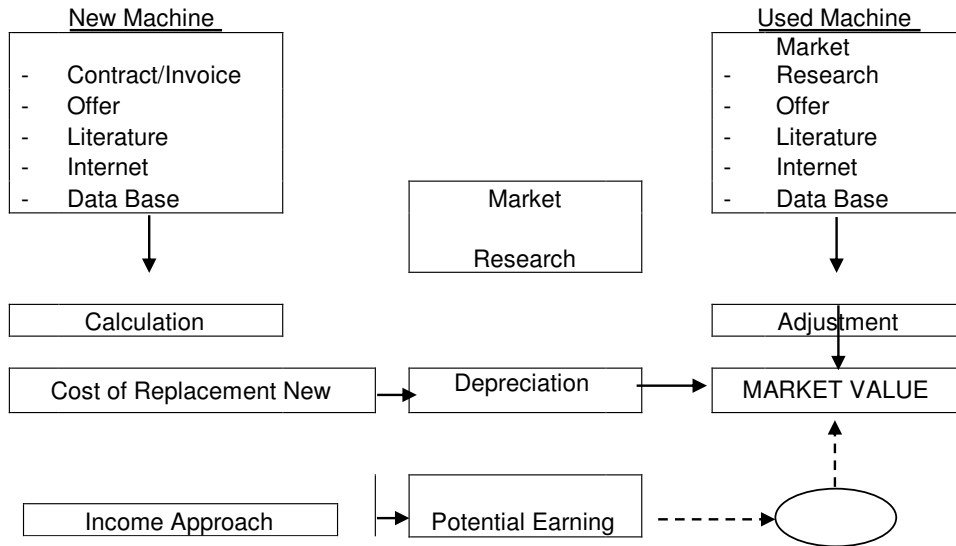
New Machine

- Contract/Invoice
- Offer
- Literature
- Internet
- Data Base

Used Machine

Market
- Research
- Offer
- Literature
- Internet
- Data Base

Market

Research

Calculation

Adjustment

Cost of Replacement New

Depreciation

MARKET VALUE

Income Approach

Potential Earning